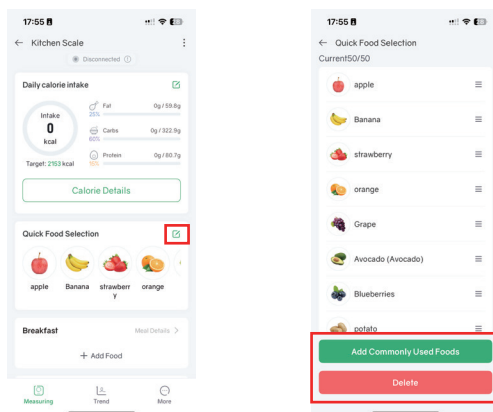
17:55

Kitchen Scale

Disconnected

Daily calorie intake

Intake
0
kcal

Target: 2153 kcal

Fat 0g / 59.8g
25%

Carbs 0g / 322.9g
60%

Protein 0g / 80.7g
15%

Calorie Details

Quick Food Selection

apple
Banana
strawberry
orange

Breakfast
Meal Details >

+ Add Food

Measuring
Trend
More

17:55

Quick Food Selection
Current50/50

apple
Banana
strawberry
orange
Grape
Avocado (Avocado)
Blueberries
potato

Add Commonly Used Foods

Delete